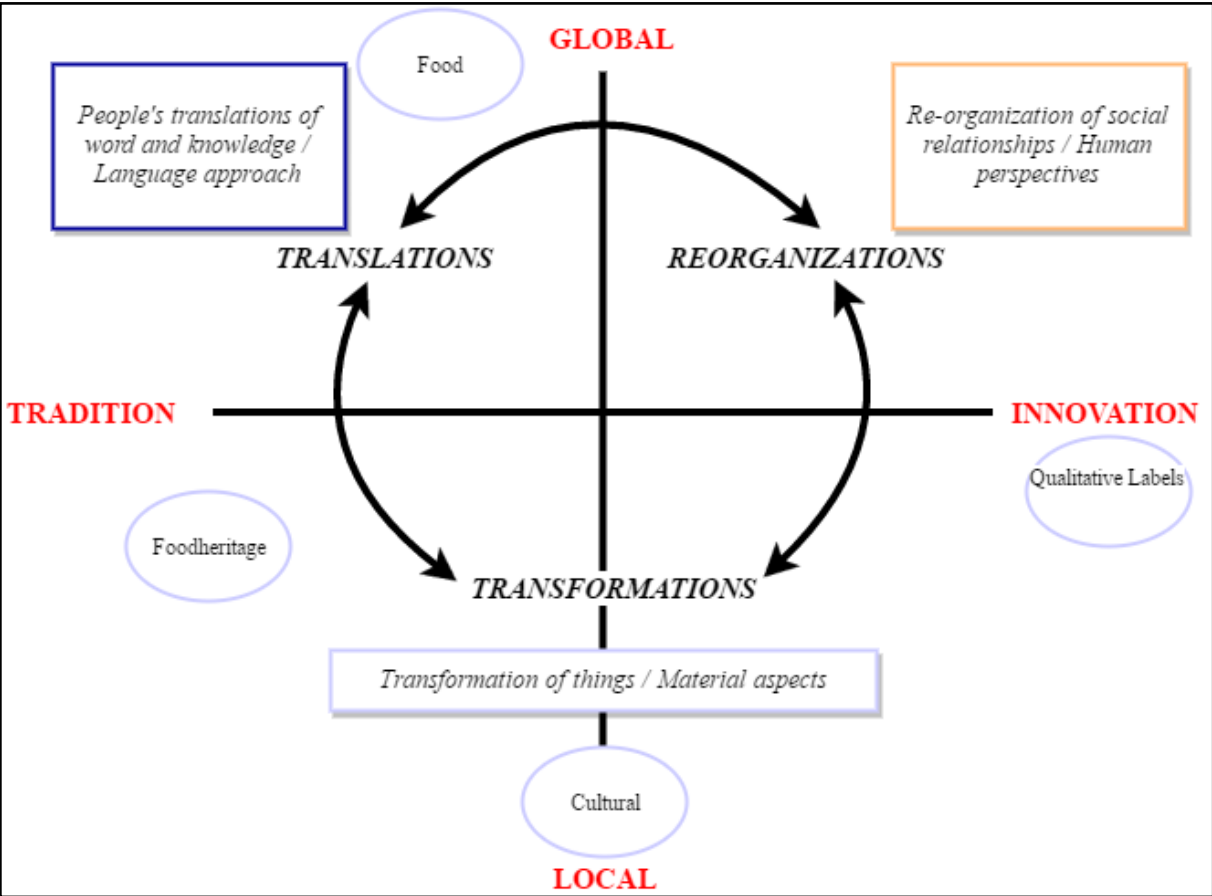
Food

GLOBAL

People's translations of word and knowledge / Language approach

Re-organization of social relationships / Human perspectives

TRANSLATIONS

REORGANIZATIONS

TRADITION

INNOVATION

Qualitative Labels

Foodheritage

TRANSFORMATIONS

Transformation of things / Material aspects

Cultural

LOCAL